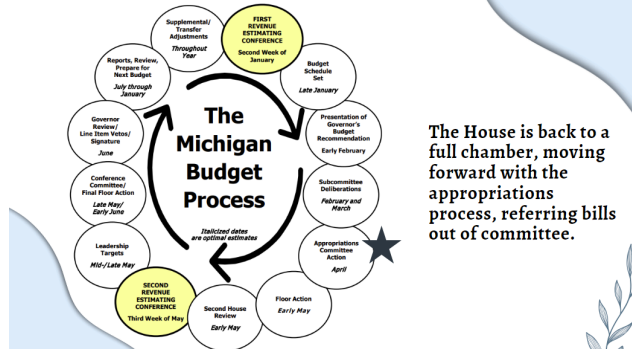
FIRST REVENUE ESTIMATING CONFERENCE
Second Week of January

Budget Schedule Set
Late January

Presentation of Governor's Budget Recommendation
Early February

Subcommittee Deliberations
February and March

Appropriations Committee Action
April

Floor Action
Early May

Second House Review
Early May

SECOND REVENUE ESTIMATING CONFERENCE
Third Week of May

Leadership Targets
Mid-/Late May

Conference Committee/ Final Floor Action
Late May/ Early June

Governor Review/ Line Item Vetos/ Signature
June

Reports, Review, Prepare for Next Budget
July through January

Supplemental/ Transfer Adjustments
Throughout Year

The Michigan Budget Process

Italicized dates are optimal estimates

The House is back to a full chamber, moving forward with the appropriations process, referring bills out of committee.